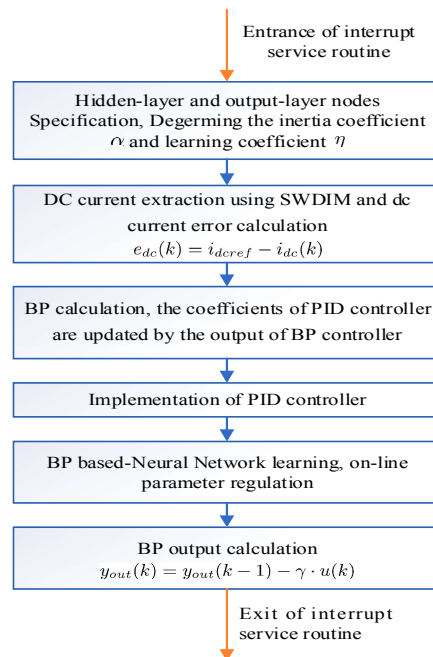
Entrance of interrupt service routine

Hidden-layer and output-layer nodes Specification, Degerming the inertia coefficient $\alpha$ and learning coefficient $\eta$

DC current extraction using SWDIM and dc current error calculation
$e_{dc}(k) = i_{dcref} - i_{dc}(k)$

BP calculation, the coefficients of PID controller are updated by the output of BP controller

Implementation of PID controller

BP based-Neural Network learning, on-line parameter regulation

BP output calculation
$y_{out}(k) = y_{out}(k-1) - \gamma \cdot u(k)$

Exit of interrupt service routine